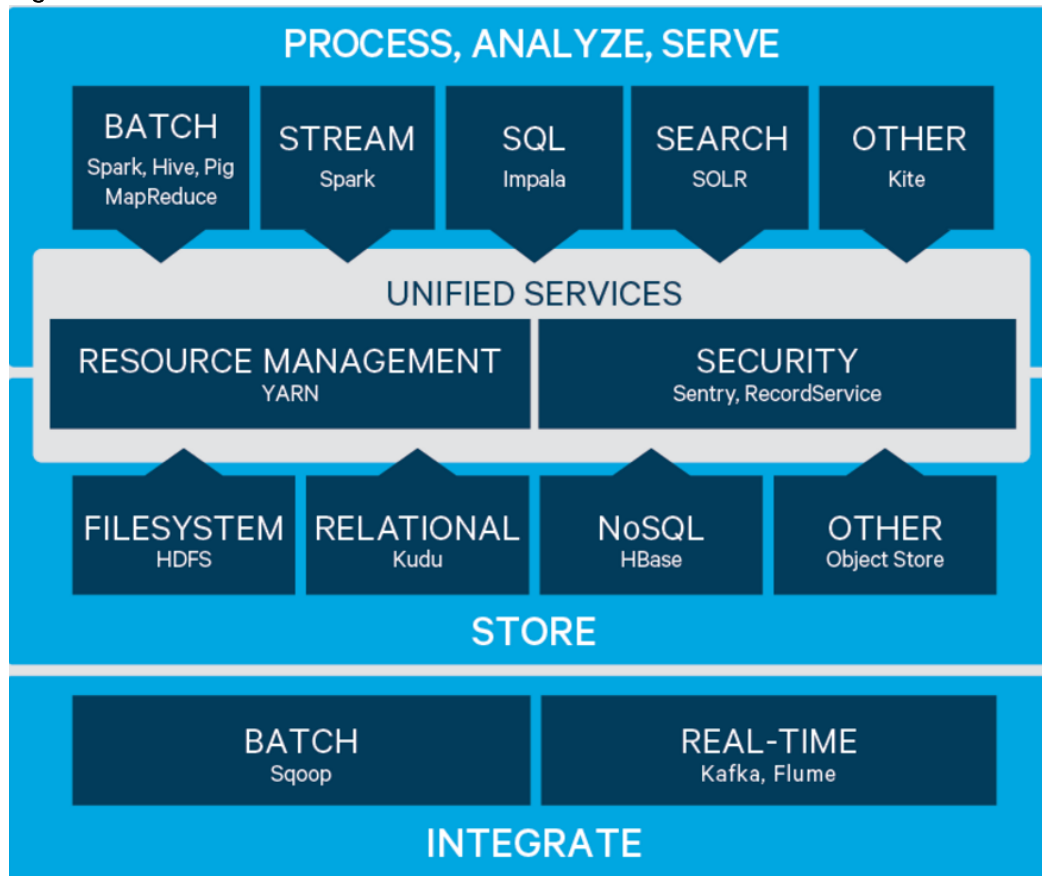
PROCESS, ANALYZE, SERVE

BATCH
Spark, Hive, Pig
MapReduce

STREAM
Spark

SQL
Impala

SEARCH
SOLR

OTHER
Kite

UNIFIED SERVICES

RESOURCE MANAGEMENT
YARN

SECURITY
Sentry, RecordService

FILESYSTEM
HDFS

RELATIONAL
Kudu

NoSQL
HBase

OTHER
Object Store

STORE

BATCH
Sqoop

REAL-TIME
Kafka, Flume

INTEGRATE